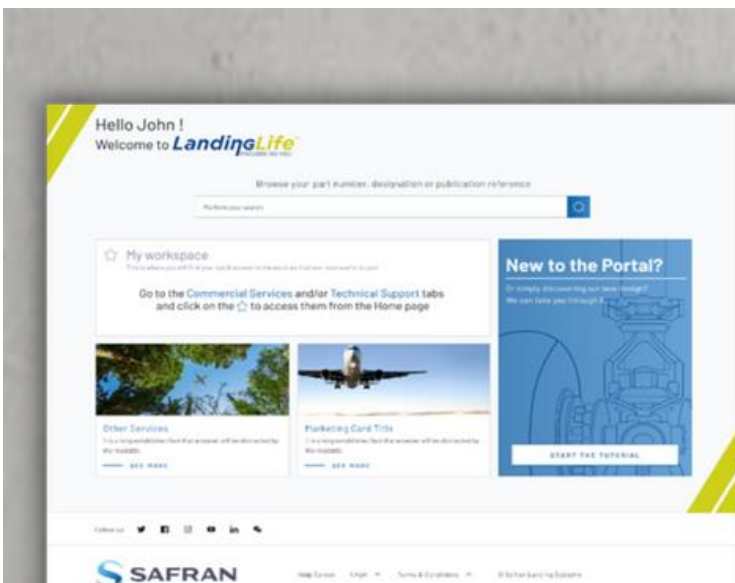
Hello John !
Welcome to LandingLife

Browse your part number, designation or publication reference

Perform your search

My workspace

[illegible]

Go to the Commercial Services and/or Technical Support tabs and click on the ☆ to access them from the Home page

New to the Portal?

Or simply discovering our new design? We can take you through it

START THE TUTORIAL

Other Services

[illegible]

SEE MORE

Marketing Card Title

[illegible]

SEE MORE

Follow us

SAFRAN

Help Center Legal Terms & Conditions © Safran Landing Systems